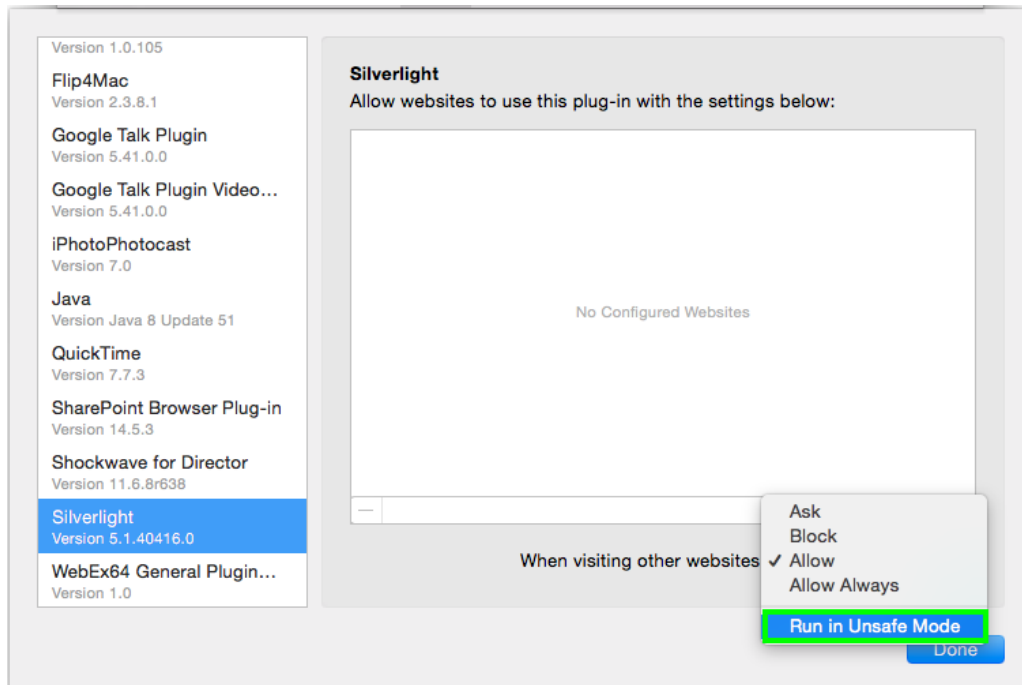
Version 1.0.105
Flip4Mac
Version 2.3.8.1
Google Talk Plugin
Version 5.41.0.0
Google Talk Plugin Video...
Version 5.41.0.0
iPhotoPhotocast
Version 7.0
Java
Version Java 8 Update 51
QuickTime
Version 7.7.3
SharePoint Browser Plug-in
Version 14.5.3
Shockwave for Director
Version 11.6.8r638
Silverlight
Version 5.1.40416.0
WebEx64 General Plugin...
Version 1.0

Silverlight
Allow websites to use this plug-in with the settings below:

No Configured Websites

—

When visiting other websites

Ask
Block
✓ Allow
Allow Always
Run in Unsafe Mode

Done